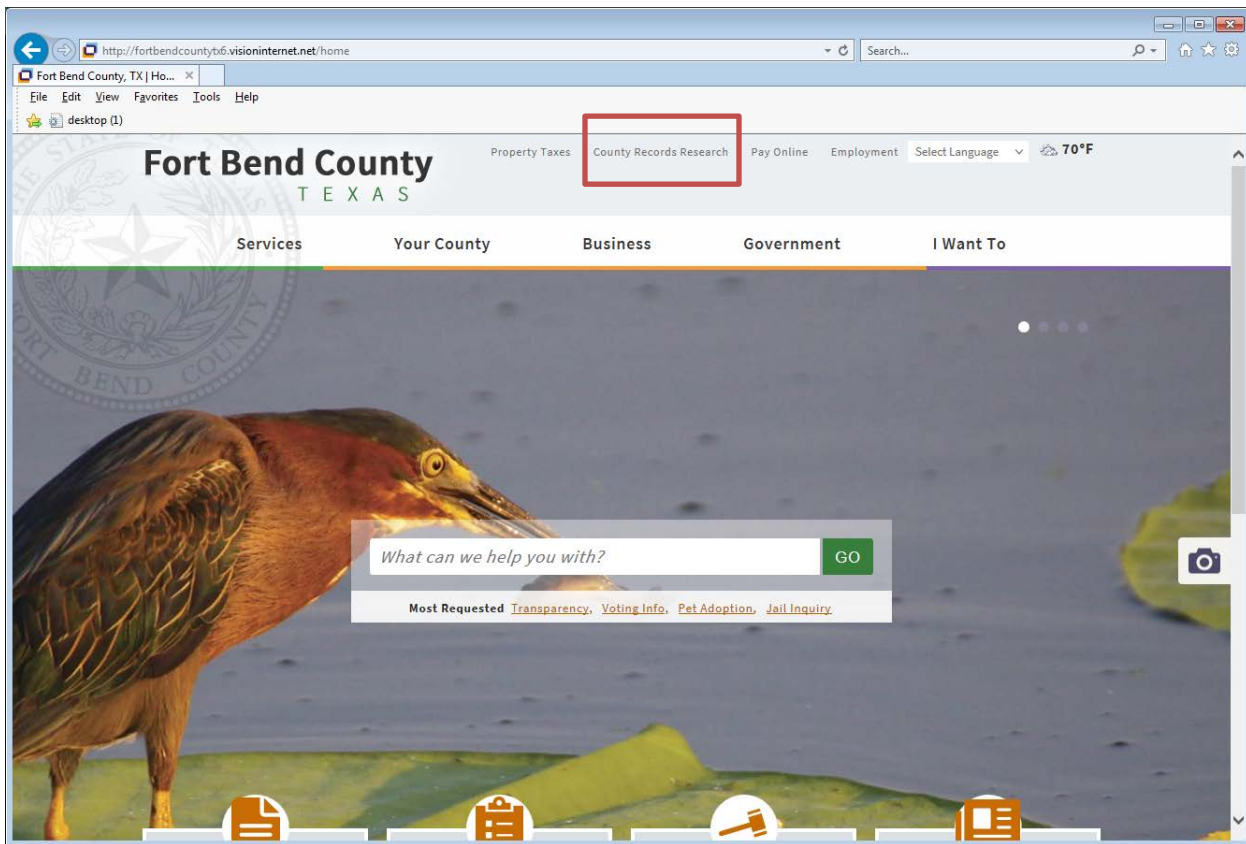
http://fortbendcountytx6.visioninternet.net/home

Search...

Fort Bend County, TX | Ho...

File Edit View Favorites Tools Help

desktop (1)

Fort Bend County
TEXAS

Property Taxes County Records Research Pay Online Employment Select Language 70°F

Services Your County Business Government I Want To

What can we help you with? GO

Most Requested Transparency, Voting Info, Pet Adoption, Jail Inquiry